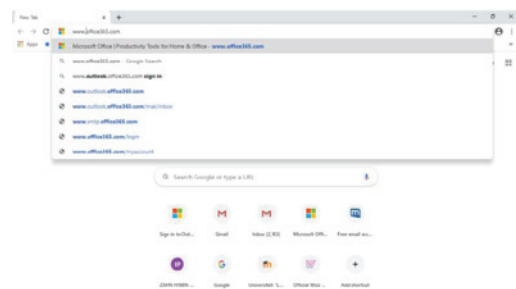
New Tab × +

www.office365.com

Apps

Microsoft Office | Productivity Tools for Home & Office - www.office365.com

www.office365.com - Google Search

www.outlook.office365.com sign in

www.outlook.office365.com

www.outlook.office365.com/mail/inbox

www.smtp.office365.com

www.office365.com/login

www.office365.com/myaccount

Search Google or type a URL

Sign in to Out...

Gmail

Inbox (2,183)

Microsoft Offi...

Free email acc...

ZAHN HYMN ...

Google

Universität "L...

Official Web...

Add shortcut